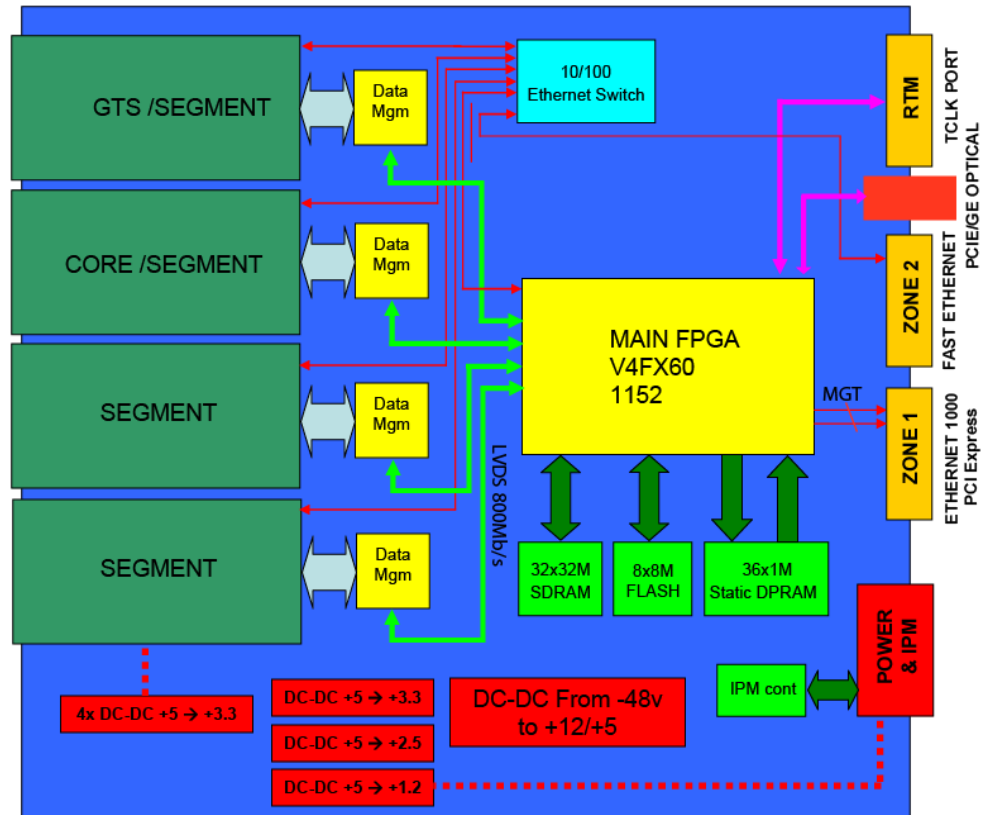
GTS /SEGMENT

Data Mgm

10/100 Ethernet Switch

RTM

TCLK PORT

PCIE/GE OPTICAL

CORE /SEGMENT

Data Mgm

ZONE 2

FAST ETHERNET

MAIN FPGA
V4FX60
1152

SEGMENT

Data Mgm

MGT

ZONE 1

ETHERNET 1000
PCI Express

LVDS 800Mb/s

SEGMENT

Data Mgm

32x32M SDRAM

8x8M FLASH

36x1M Static DPRAM

POWER & IPM

IPM cont

4x DC-DC +5 → +3.3

DC-DC +5 → +3.3

DC-DC +5 → +2.5

DC-DC +5 → +1.2

DC-DC From -48v to +12/+5